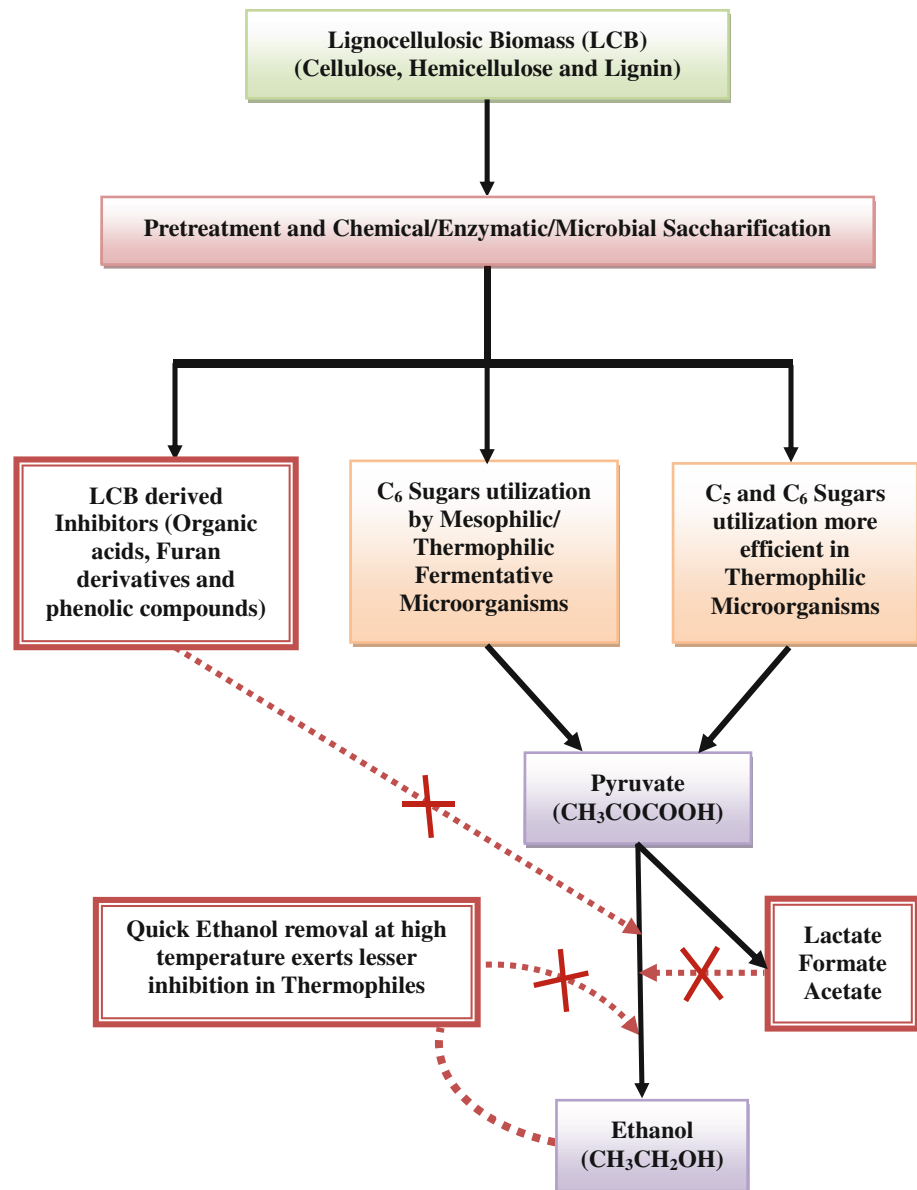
Lignocellulosic Biomass (LCB)
(Cellulose, Hemicellulose and Lignin)

Pretreatment and Chemical/Enzymatic/Microbial Saccharification

LCB derived Inhibitors (Organic acids, Furan derivatives and phenolic compounds)

$C_6$ Sugars utilization by Mesophilic/ Thermophilic Fermentative Microorganisms

$C_5$ and $C_6$ Sugars utilization more efficient in Thermophilic Microorganisms

Pyruvate
($CH_3COCOOH$)

Quick Ethanol removal at high temperature exerts lesser inhibition in Thermophiles

Lactate
Formate
Acetate

Ethanol
($CH_3CH_2OH$)